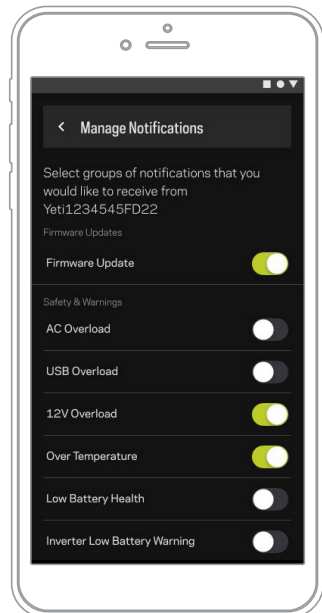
<

Manage Notifications

Select groups of notifications that you would like to receive from Yeti1234545FD22

Firmware Updates

Firmware Update

Safety & Warnings

AC Overload

USB Overload

12V Overload

Over Temperature

Low Battery Health

Inverter Low Battery Warning